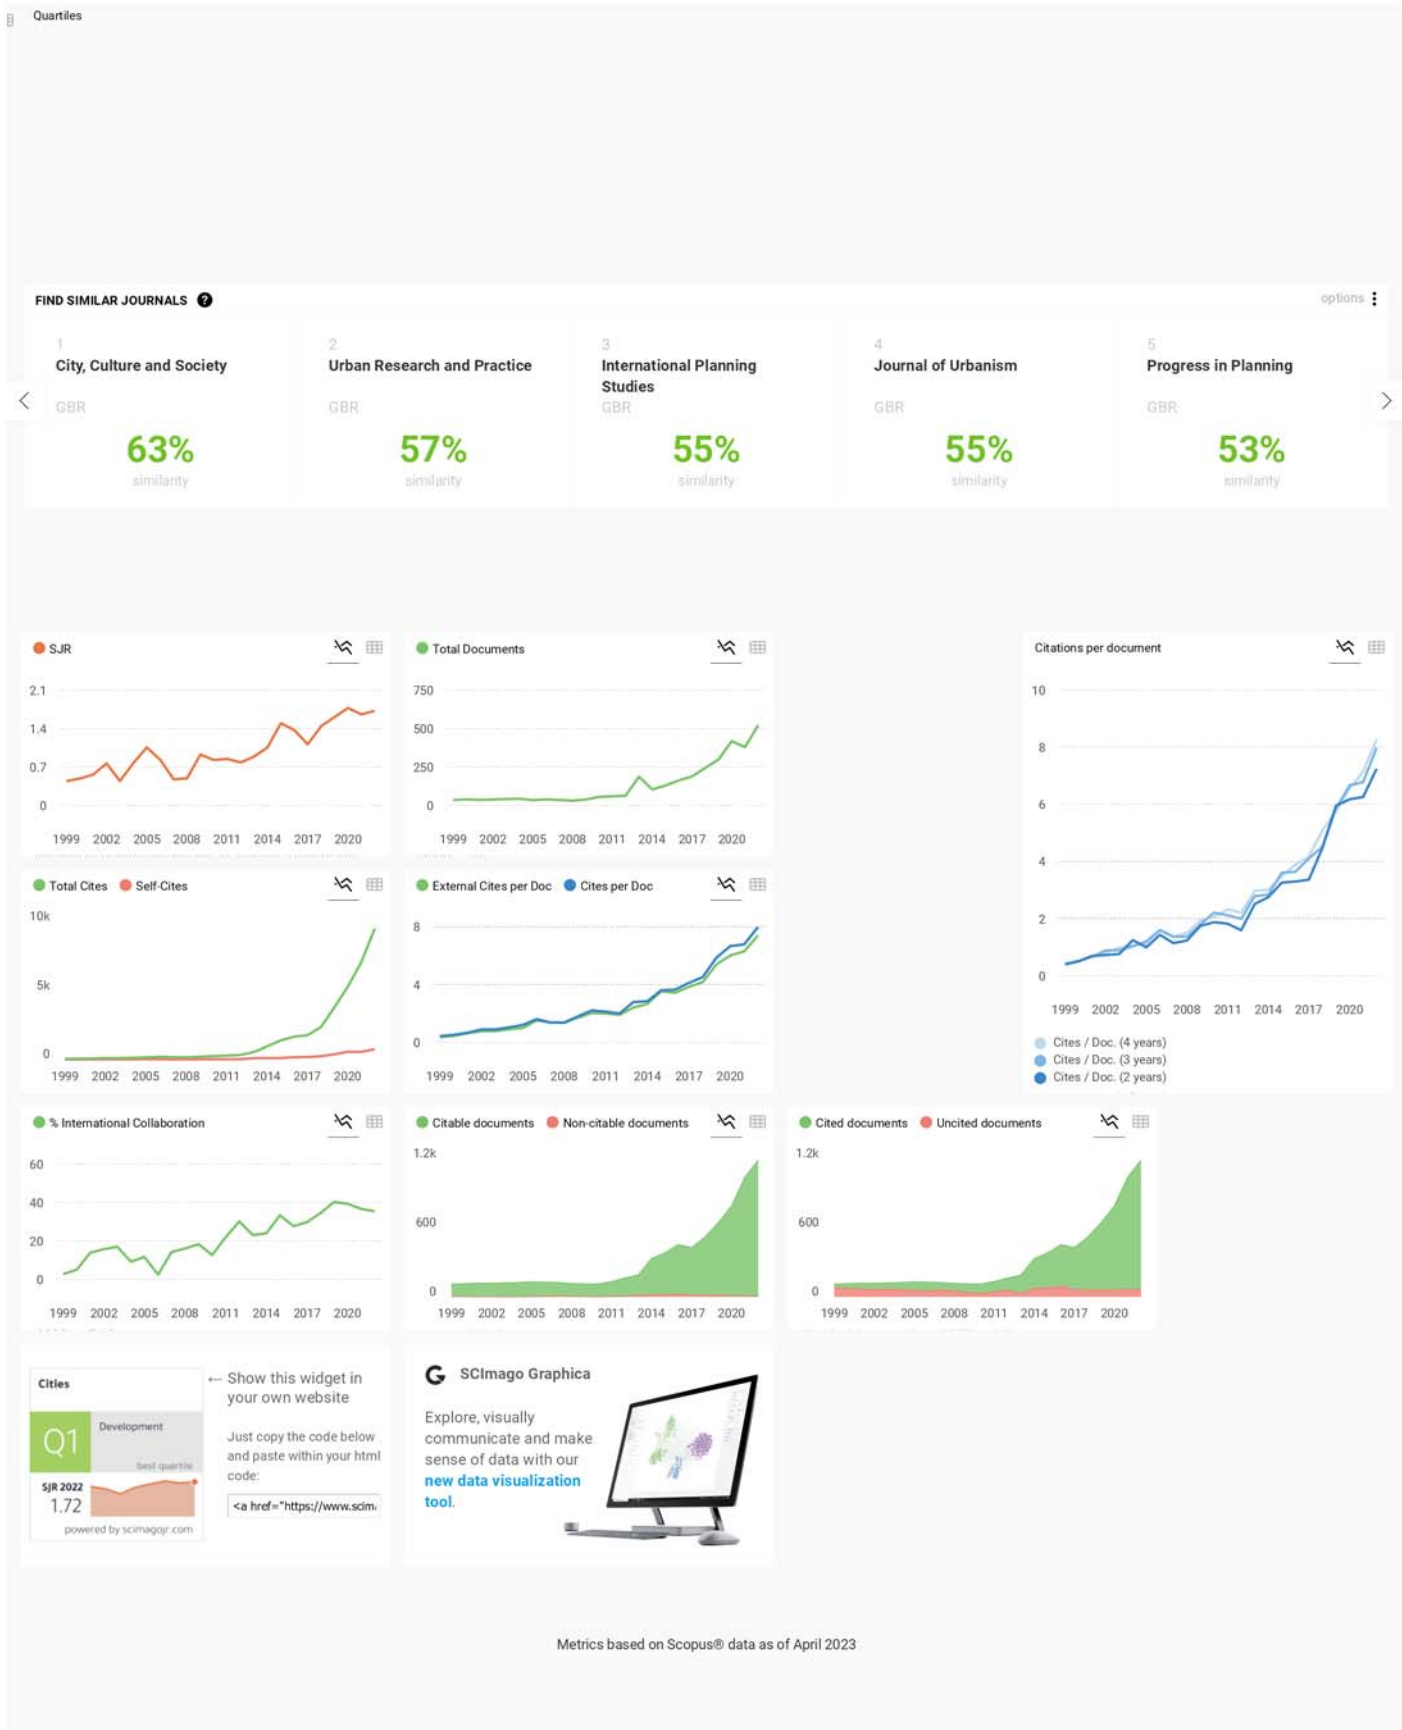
Quartiles

FIND SIMILAR JOURNALS

options

1
City, Culture and Society
GBR
63%
similarity

2
Urban Research and Practice
GBR
57%
similarity

3
International Planning Studies
GBR
55%
similarity

4
Journal of Urbanism
GBR
55%
similarity

5
Progress in Planning
GBR
53%
similarity

SJR
2.1
1.4
0.7
0
1999 2002 2005 2008 2011 2014 2017 2020

Total Documents
750
500
250
0
1999 2002 2005 2008 2011 2014 2017 2020

Citations per document
10
8
6
4
2
0
1999 2002 2005 2008 2011 2014 2017 2020
Cites / Doc. (4 years)
Cites / Doc. (3 years)
Cites / Doc. (2 years)

Total Cites Self-Cites
10k
5k
0
1999 2002 2005 2008 2011 2014 2017 2020

External Cites per Doc Cites per Doc
8
4
0
1999 2002 2005 2008 2011 2014 2017 2020

% International Collaboration
60
40
20
0
1999 2002 2005 2008 2011 2014 2017 2020

Citable documents Non-citable documents
1.2k
600
0
1999 2002 2005 2008 2011 2014 2017 2020

Cited documents Uncited documents
1.2k
600
0
1999 2002 2005 2008 2011 2014 2017 2020

Cities
Q1
Development
best quartile
SJR 2022
1.72
powered by scimagojr.com

← Show this widget in your own website

Just copy the code below and paste within your html code:

<a href="https://www.scim

SCImago Graphica

Explore, visually communicate and make sense of data with our new data visualization tool.

Metrics based on Scopus® data as of April 2023